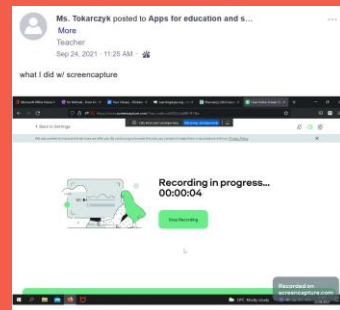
Ms. Tokarczyk posted to Apps for education and s...
More
Teacher
Sep 24, 2021 · 11:25 AM ·

what I did w/ screencapture

← Back to Settings

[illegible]

Recording in progress...
00:00:04

Stop Recording

Recorded on screencapture.com

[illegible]